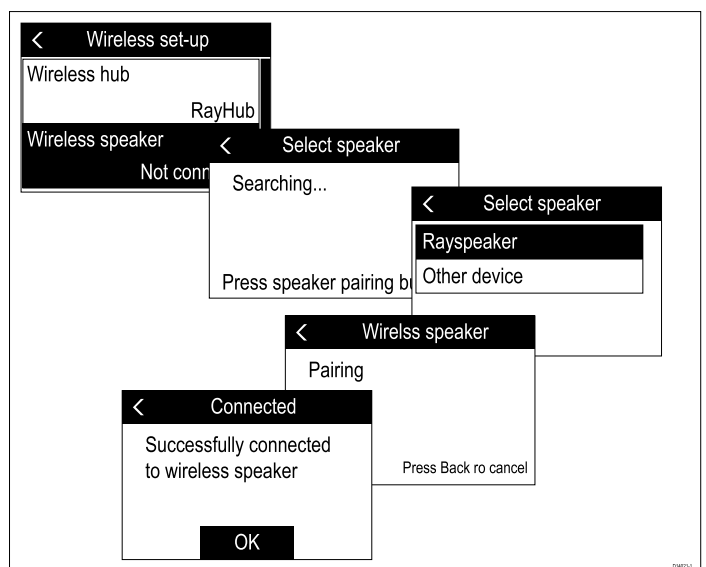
< Wireless set-up

Wireless hub

RayHub

Wireless speaker

Not conn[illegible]

< Select speaker

Searching...

Press speaker pairing b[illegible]

< Select speaker

Rayspeaker

Other device

< Wirelss speaker

Pairing

Press Back ro cancel

< Connected

Successfully connected to wireless speaker

OK

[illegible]